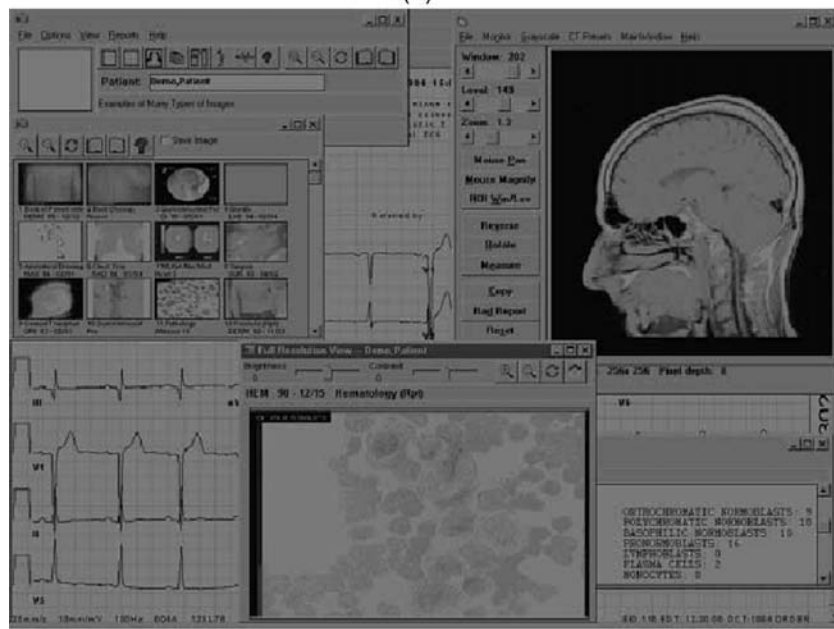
File Options View Reports Help

Patient: Demo,Patient

Examples of Many Types of Images

Save Image

File Modes Grayscale CT Presets Multi-Window Help

Window: 202

Level: 149

Zoom: 1.2

Mouse Pan

Mouse Magnify

ROI Win/Lev

Reverse

Rotate

Measure

Copy

Rad Report

Reset

Referred by:

Full Resolution View -- Demo,Patient

Brightness

Contrast

HEM 90 - 12/15 Hematology (Rpt)

256x256 Pixel depth: 8

III

V1

II

V5

V6

ORTHOCHROMATIC NORMOBLASTS: 9
POLYCHROMATIC NORMOBLASTS: 18
BASOPHILIC NORMOBLASTS: 19
PRONORMOBLASTS: 14
LYMPHOBLASTS: 0
PLASMA CELLS: 2
MONOCYTES: 0